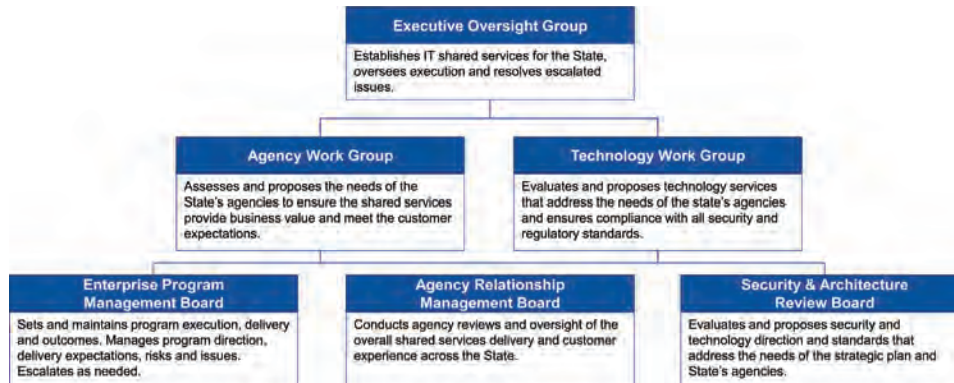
Executive Oversight Group

Establishes IT shared services for the State, oversees execution and resolves escalated issues.

Agency Work Group

Assesses and proposes the needs of the State's agencies to ensure the shared services provide business value and meet the customer expectations.

Technology Work Group

Evaluates and proposes technology services that address the needs of the state's agencies and ensures compliance with all security and regulatory standards.

Enterprise Program Management Board

Sets and maintains program execution, delivery and outcomes. Manages program direction, delivery expectations, risks and issues. Escalates as needed.

Agency Relationship Management Board

Conducts agency reviews and oversight of the overall shared services delivery and customer experience across the State.

Security & Architecture Review Board

Evaluates and proposes security and technology direction and standards that address the needs of the strategic plan and State's agencies.